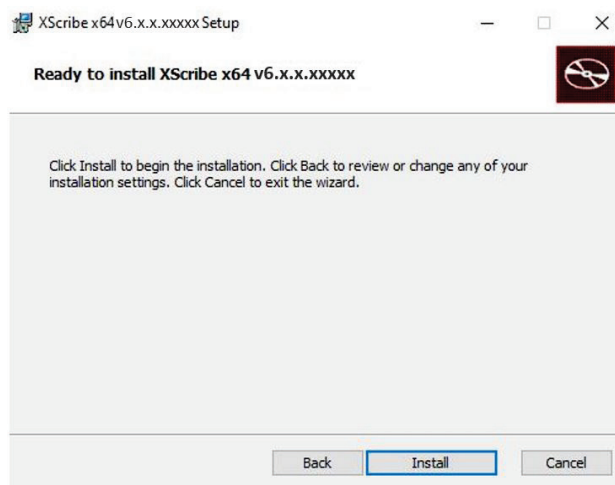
XScribe x64 v6.x.x.xxxxx Setup

Ready to install XScribe x64 v6.x.x.xxxxx

Click Install to begin the installation. Click Back to review or change any of your installation settings. Click Cancel to exit the wizard.

Back Install Cancel